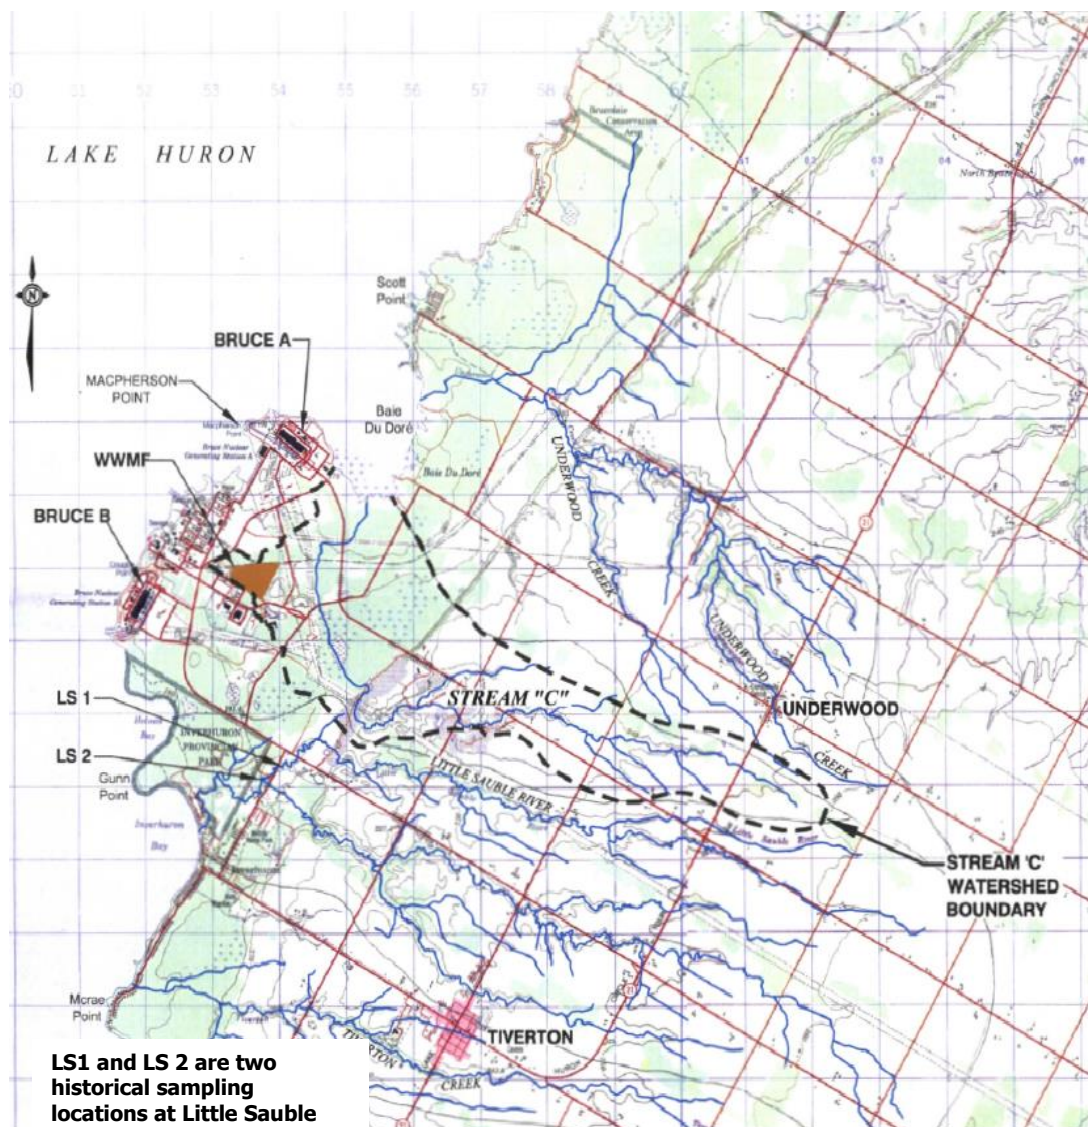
50 51 52 53 54 55 56 57 58

LAKE HURON

N

Brucedale Conservation Area

North Bruce

Scott Point

BRUCE A

MACPHERSON POINT

Bruce Nuclear Generating Station A

Baie Du Doré

Baie Du Doré

WWMF

BRUCE B

Bruce Nuclear Generating Station B

UNDERWOOD CREEK

UNDERWOOD CREEK

21

LS 1

LS 2

Gunn Point

Inverhuron Bay

INVERHURON PROVINCIAL PARK

STREAM "C"

LITTLE SAUBLE RIVER

UNDERWOOD

CREEK

Little Sauble River

STREAM 'C' WATERSHED BOUNDARY

Mcrae Point

TIVERTON

TIVERTON CREEK

LS1 and LS 2 are two historical sampling locations at Little Sauble